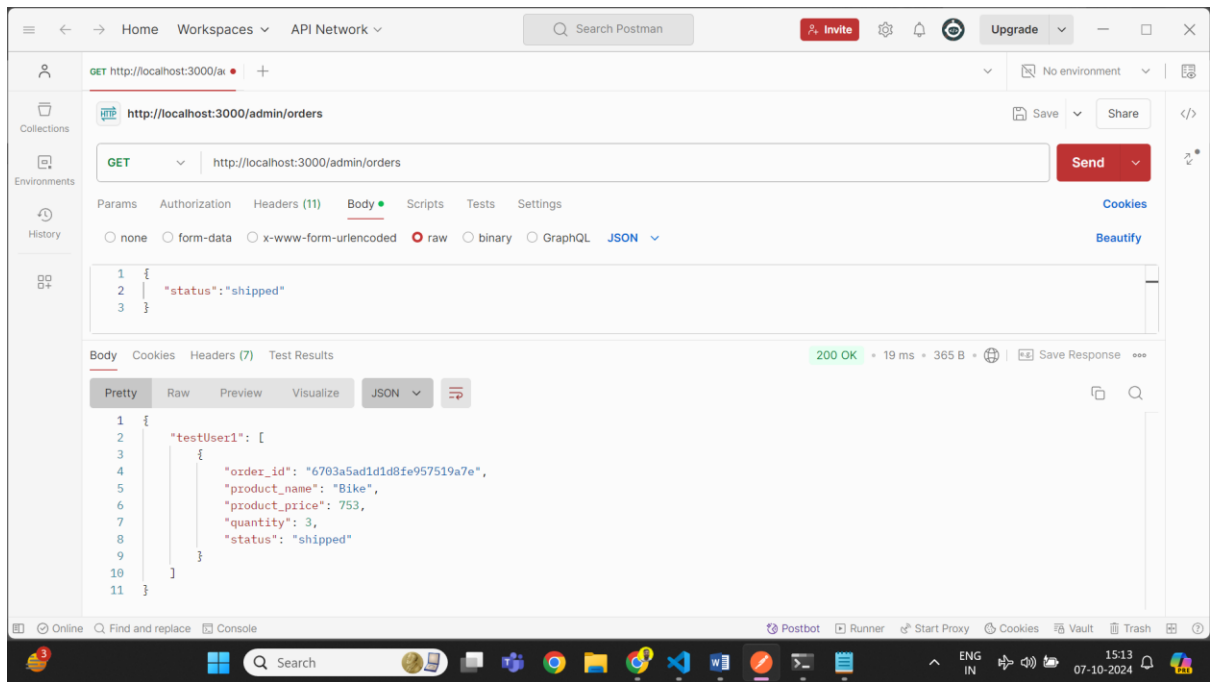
Home Workspaces API Network

Search Postman

Invite Upgrade

GET http://localhost:3000/ac

No environment

Collections

Environments

History

http://localhost:3000/admin/orders

Save Share

GET http://localhost:3000/admin/orders

Send

Params Authorization Headers (11) Body Scripts Tests Settings

Cookies

none form-data x-www-form-urlencoded raw binary GraphQL JSON

Beautify

1 {
2 "status":"shipped"
3 }

Body Cookies Headers (7) Test Results

200 OK • 19 ms • 365 B • Save Response

Pretty Raw Preview Visualize JSON

1 {
2 "testUser1": [
3 {
4 "order_id": "6703a5ad1d1d8fe957519a7e",
5 "product_name": "Bike",
6 "product_price": 753,
7 "quantity": 3,
8 "status": "shipped"
9 }
10 ]
11 }

Online Find and replace Console

Postbot Runner Start Proxy Cookies Vault Trash

Search

ENG IN

15:13 07-10-2024